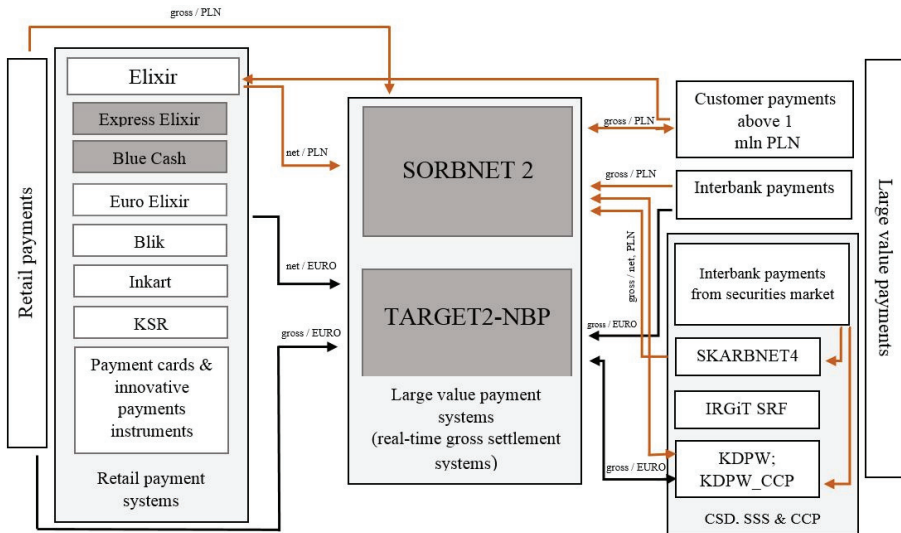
gross / PLN

Retail payments

Elixir

Express Elixir

Blue Cash

Euro Elixir

Blik

Inkart

KSR

Payment cards & innovative payments instruments

Retail payment systems

net / PLN

net / EURO

gross / EURO

SORBNET 2

TARGET2-NBP

Large value payment systems (real-time gross settlement systems)

gross / PLN

gross / PLN

gross / net, PLN

gross / EURO

gross / EURO

Customer payments above 1 mln PLN

Interbank payments

Interbank payments from securities market

SKARBNET4

IRGiT SRF

KDPW; KDPW_CCP

CSD, SSS & CCP

Large value payments